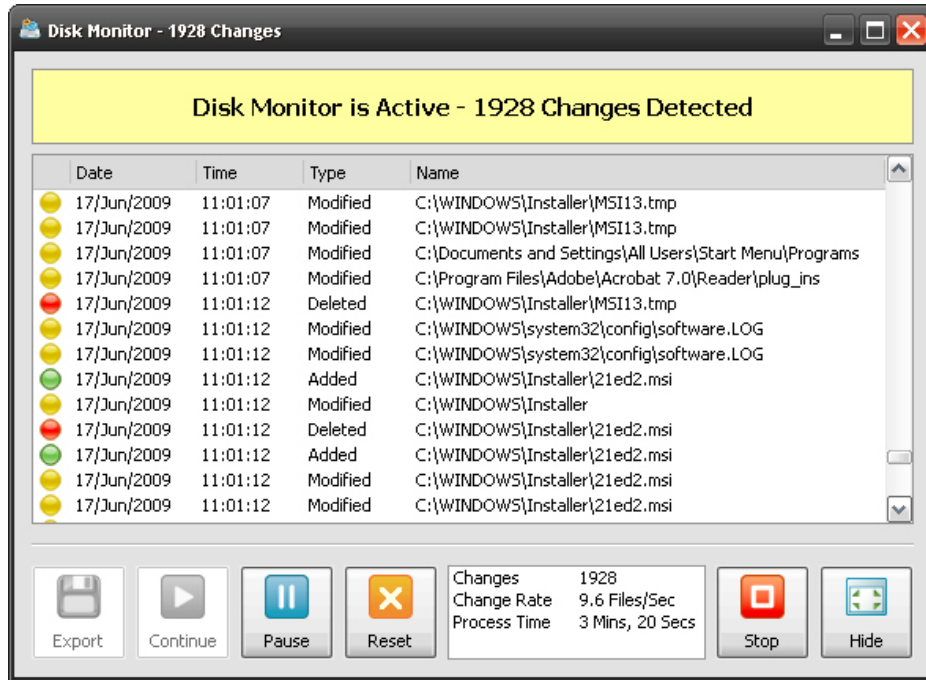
Disk Monitor - 1928 Changes

Disk Monitor is Active - 1928 Changes Detected

| Date | Time | Type | Name |
|---|---|---|---|
| 17/Jun/2009 | 11:01:07 | Modified | C:\WINDOWS\Installer\MSI13.tmp |
| 17/Jun/2009 | 11:01:07 | Modified | C:\WINDOWS\Installer\MSI13.tmp |
| 17/Jun/2009 | 11:01:07 | Modified | C:\Documents and Settings\All Users\Start Menu\Programs |
| 17/Jun/2009 | 11:01:07 | Modified | C:\Program Files\Adobe\Acrobat 7.0\Reader\plug_ins |
| 17/Jun/2009 | 11:01:12 | Deleted | C:\WINDOWS\Installer\MSI13.tmp |
| 17/Jun/2009 | 11:01:12 | Modified | C:\WINDOWS\system32\config\software.LOG |
| 17/Jun/2009 | 11:01:12 | Modified | C:\WINDOWS\system32\config\software.LOG |
| 17/Jun/2009 | 11:01:12 | Added | C:\WINDOWS\Installer\21ed2.msi |
| 17/Jun/2009 | 11:01:12 | Modified | C:\WINDOWS\Installer |
| 17/Jun/2009 | 11:01:12 | Deleted | C:\WINDOWS\Installer\21ed2.msi |
| 17/Jun/2009 | 11:01:12 | Added | C:\WINDOWS\Installer\21ed2.msi |
| 17/Jun/2009 | 11:01:12 | Modified | C:\WINDOWS\Installer\21ed2.msi |
| 17/Jun/2009 | 11:01:12 | Modified | C:\WINDOWS\Installer\21ed2.msi |

Export Continue Pause Reset

Changes 1928
Change Rate 9.6 Files/Sec
Process Time 3 Mins, 20 Secs

Stop Hide